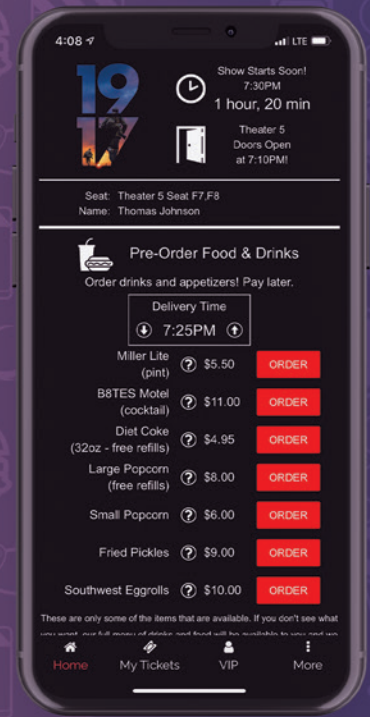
4:08

LTE

19 17

Show Starts Soon!
7:30PM
1 hour, 20 min

Theater 5
Doors Open
at 7:10PM!

Seat: Theater 5 Seat F7,F8
Name: Thomas Johnson

Pre-Order Food & Drinks

Order drinks and appetizers! Pay later.

Delivery Time
7:25PM

| | | |
|---|---|---|
| Miller Lite (pint) | ? $5.50 | ORDER |
| B8TES Motel (cocktail) | ? $11.00 | ORDER |
| Diet Coke (32oz - free refills) | ? $4.95 | ORDER |
| Large Popcorn (free refills) | ? $8.00 | ORDER |
| Small Popcorn | ? $6.00 | ORDER |
| Fried Pickles | ? $9.00 | ORDER |
| Southwest Eggrolls | ? $10.00 | ORDER |

These are only some of the items that are available. If you don't see what you want, our full menu of drinks and food will be available to you and we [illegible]

Home My Tickets VIP More